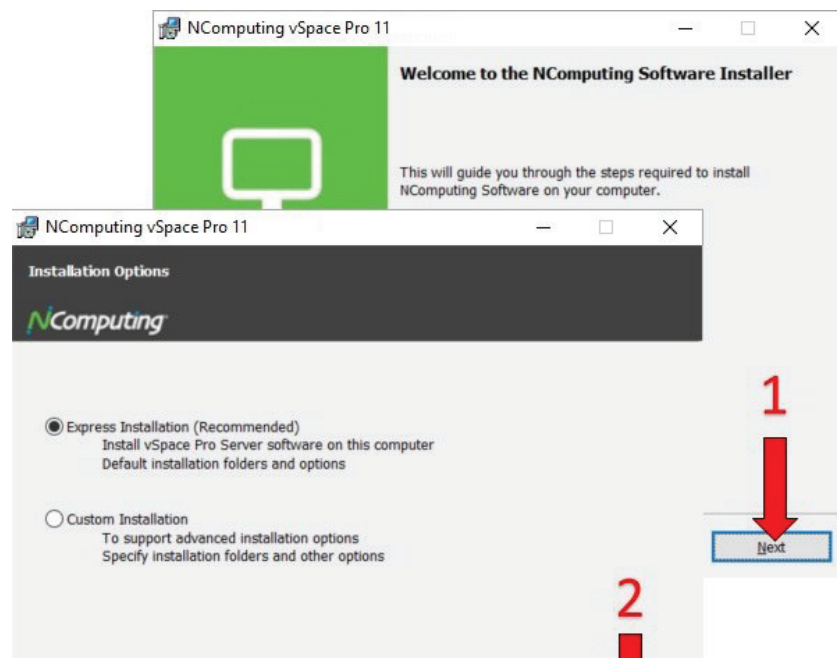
NComputing vSpace Pro 11

Welcome to the NComputing Software Installer

This will guide you through the steps required to install NComputing Software on your computer.

NComputing vSpace Pro 11

Installation Options

NComputing

Express Installation (Recommended)
Install vSpace Pro Server software on this computer
Default installation folders and options

Custom Installation
To support advanced installation options
Specify installation folders and other options

1

Next

2